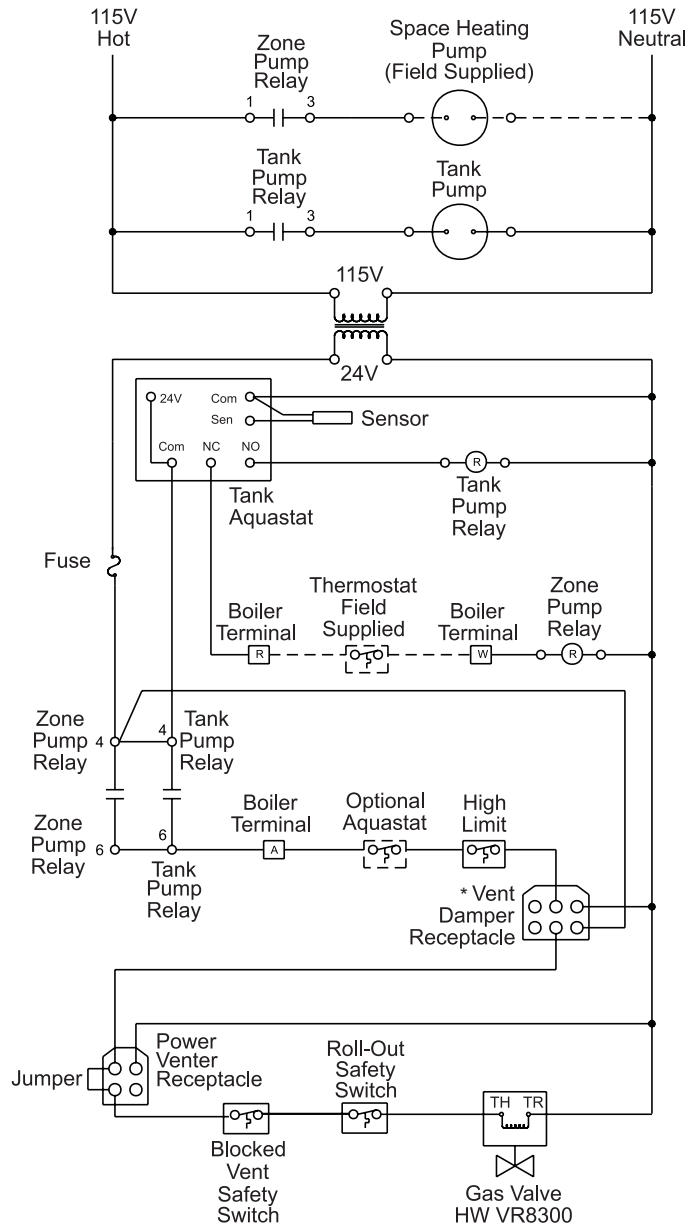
115V Hot

115V Neutral

Zone Pump Relay

1 3

Space Heating Pump (Field Supplied)

Tank Pump Relay

1 3

Tank Pump

115V

24V

24V

Com

Sen

Sensor

Com NC NO

Tank Aquastat

R

Tank Pump Relay

Fuse

Thermostat Field Supplied

Boiler Terminal

R

Boiler Terminal

W

Zone Pump Relay

R

Zone Pump Relay 4

4

Tank Pump Relay

Zone Pump Relay 6

6

Tank Pump Relay

Boiler Terminal

A

Optional Aquastat

High Limit

* Vent Damper Receptacle

Jumper

Power Venter Receptacle

Roll-Out Safety Switch

TH TR

Blocked Vent Safety Switch

Gas Valve HW VR8300